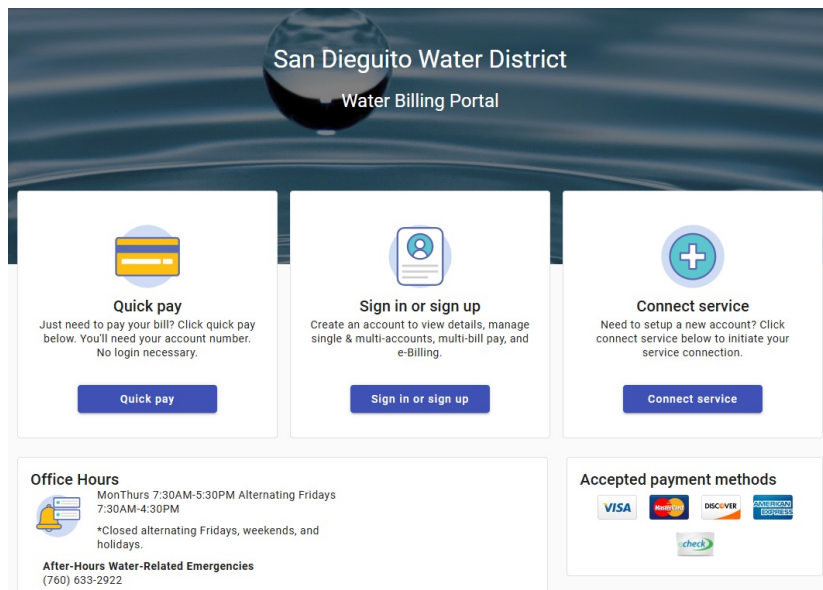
San Dieguito Water District

Water Billing Portal

Quick pay

Just need to pay your bill? Click quick pay below. You'll need your account number. No login necessary.

Quick pay

Sign in or sign up

Create an account to view details, manage single & multi-accounts, multi-bill pay, and e-Billing.

Sign in or sign up

Connect service

Need to setup a new account? Click connect service below to initiate your service connection.

Connect service

Office Hours

MonThurs 7:30AM-5:30PM Alternating Fridays 7:30AM-4:30PM

*Closed alternating Fridays, weekends, and holidays.

After-Hours Water-Related Emergencies
(760) 633-2922

Accepted payment methods

VISA MasterCard DISCOVER AMERICAN EXPRESS

check